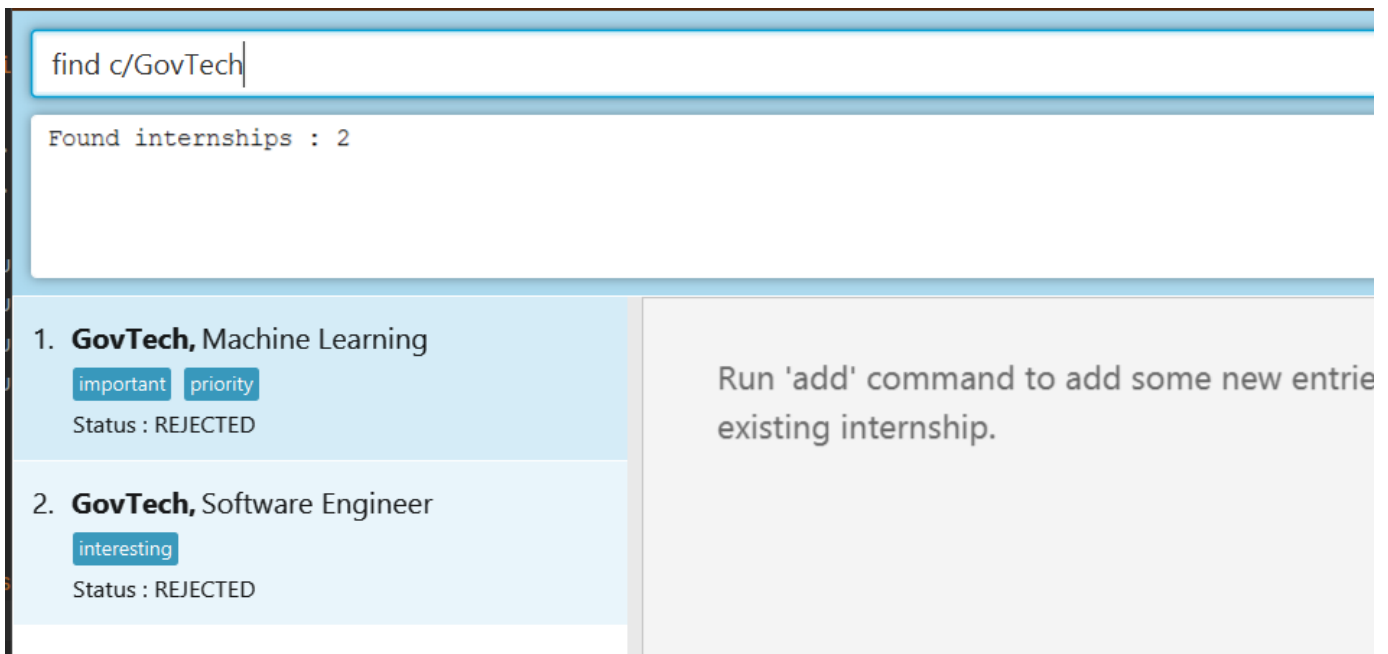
find c/GovTech

Found internships : 2

1. **GovTech,** Machine Learning
important priority
Status : REJECTED

2. **GovTech,** Software Engineer
interesting
Status : REJECTED

Run 'add' command to add some new entrie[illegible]
existing internship.